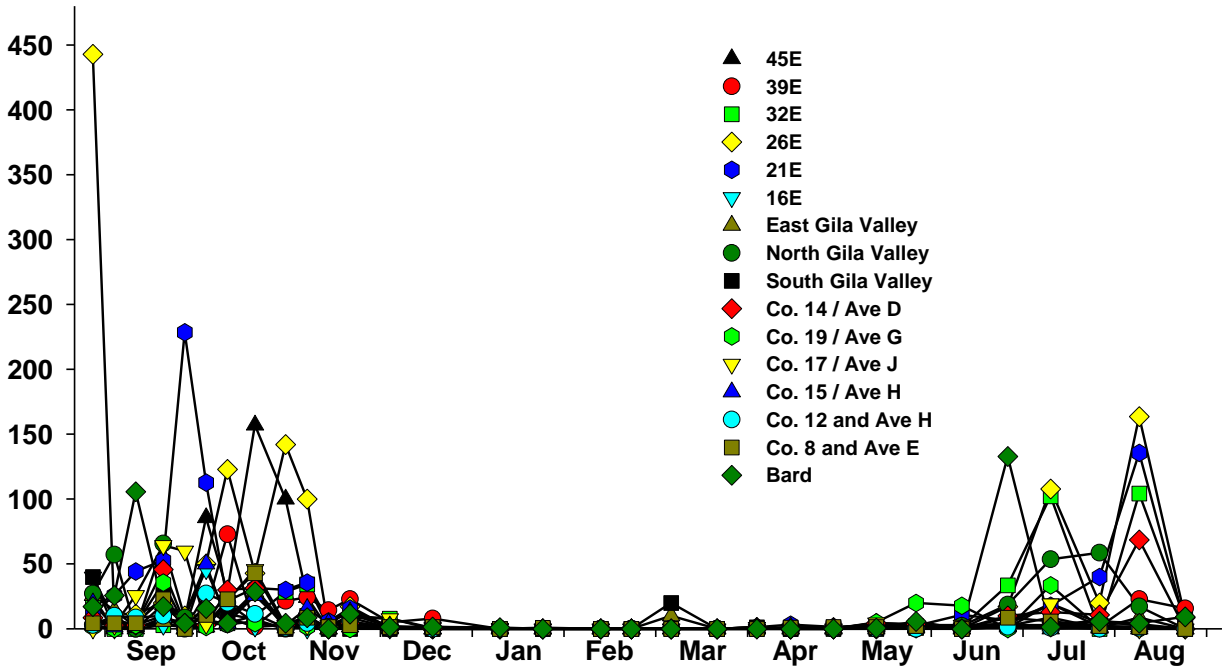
450
400
350
300
250
200
150
100
50
0

Sep Oct Nov Dec Jan Feb Mar Apr May Jun Jul Aug

45E
39E
32E
26E
21E
16E
East Gila Valley
North Gila Valley
South Gila Valley
Co. 14 / Ave D
Co. 19 / Ave G
Co. 17 / Ave J
Co. 15 / Ave H
Co. 12 and Ave H
Co. 8 and Ave E
Bard